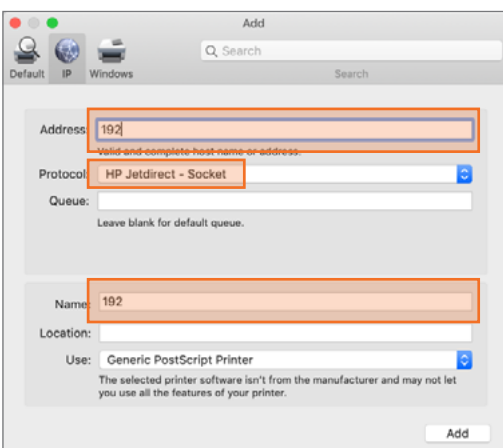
Add

Default IP Windows

Search

Search

Address: 192

Valid and complete host name or address.

Protocol: HP Jetdirect - Socket

Queue:

Leave blank for default queue.

Name: 192

Location:

Use: Generic PostScript Printer

The selected printer software isn't from the manufacturer and may not let you use all the features of your printer.

Add